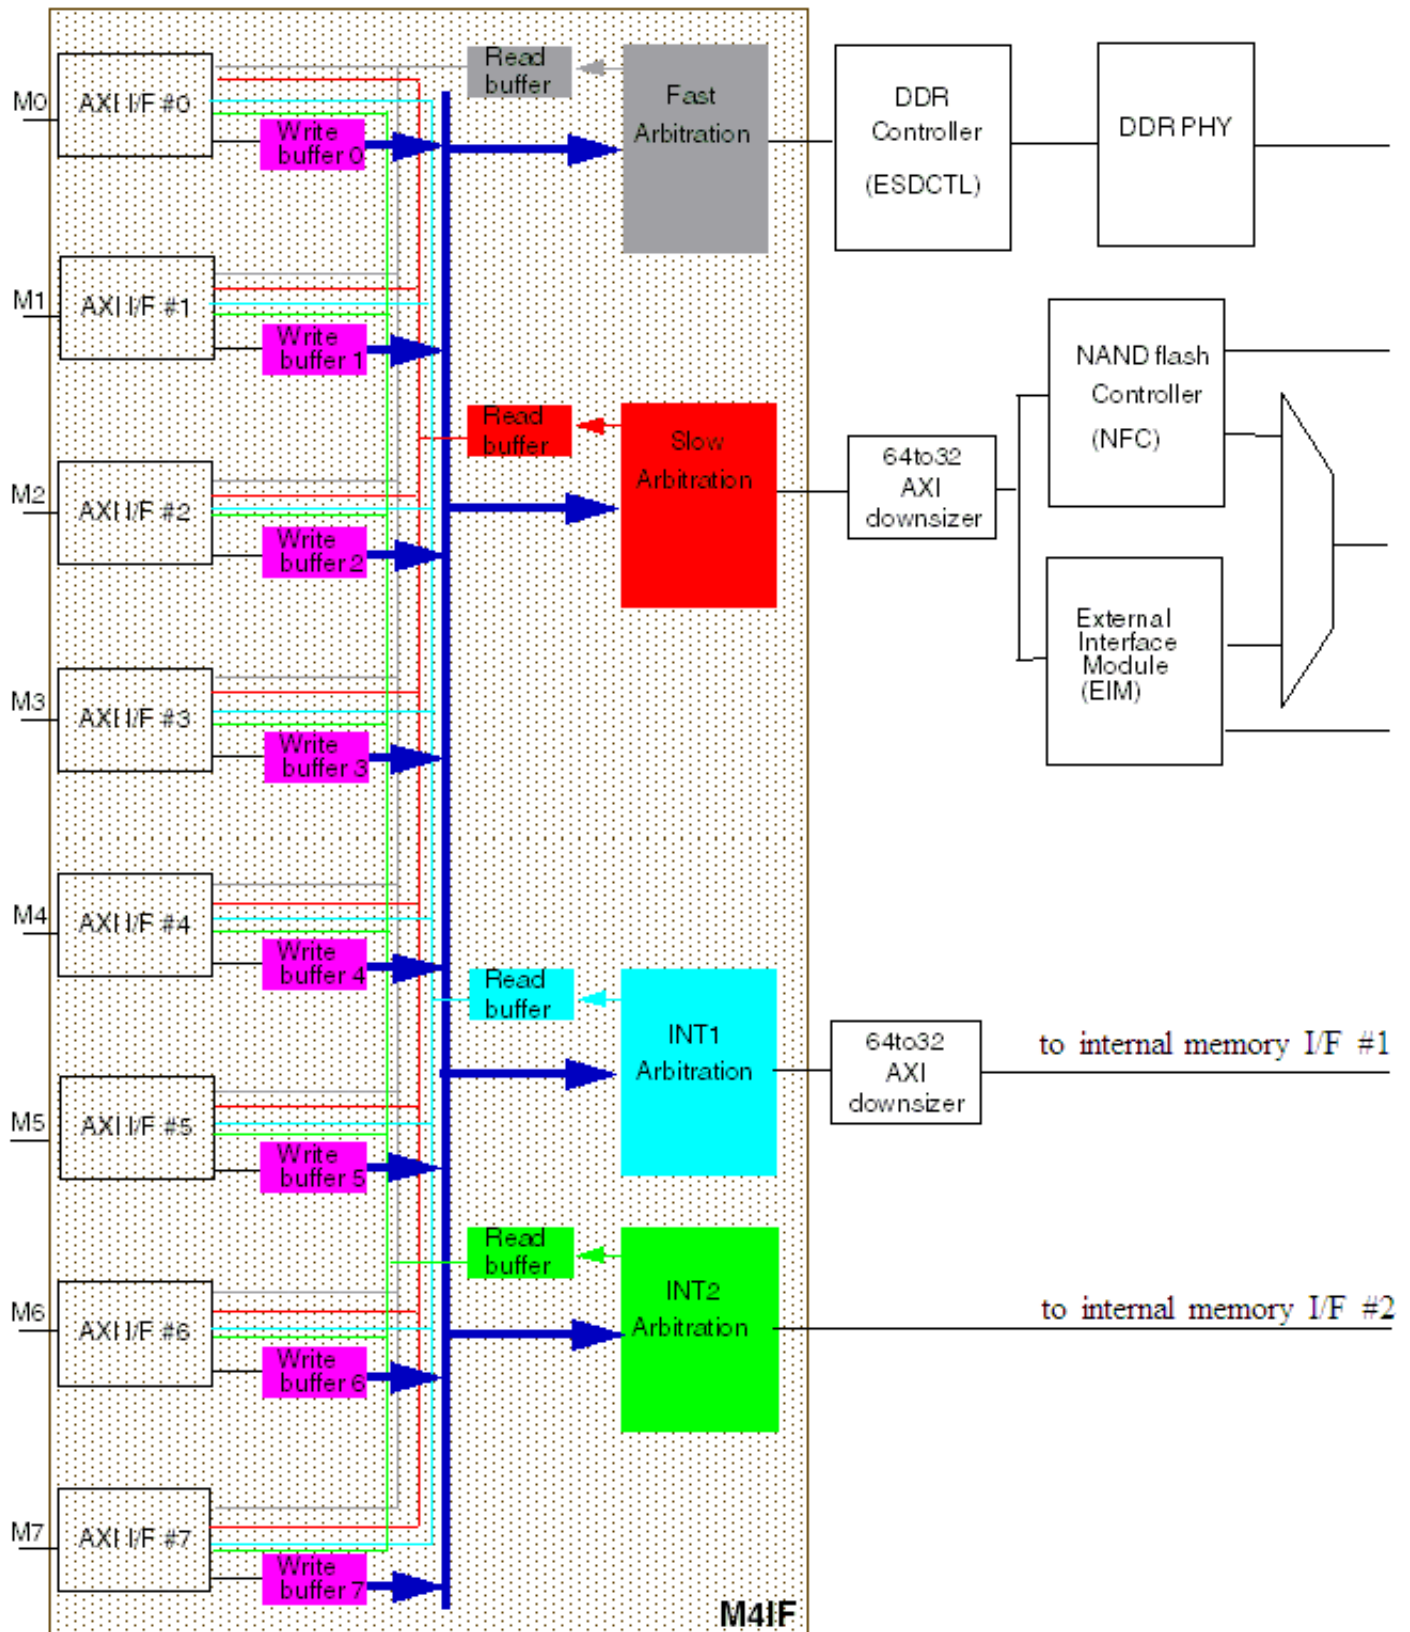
M0
AXI I/F #0
Read buffer
Fast Arbitration
DDR Controller (ESDCTL)
DDR PHY
Write buffer 0
M1
AXI I/F #1
Write buffer 1
NAND flash Controller (NFC)
Read buffer
Slow Arbitration
64to32 AXI downsizer
M2
AXI I/F #2
Write buffer 2
External Interface Module (EIM)
M3
AXI I/F #3
Write buffer 3
M4
AXI I/F #4
Write buffer 4
Read buffer
INT1 Arbitration
64to32 AXI downsizer
to internal memory I/F #1
M5
AXI I/F #5
Write buffer 5
Read buffer
INT2 Arbitration
to internal memory I/F #2
M6
AXI I/F #6
Write buffer 6
M7
AXI I/F #7
Write buffer 7
M4IF